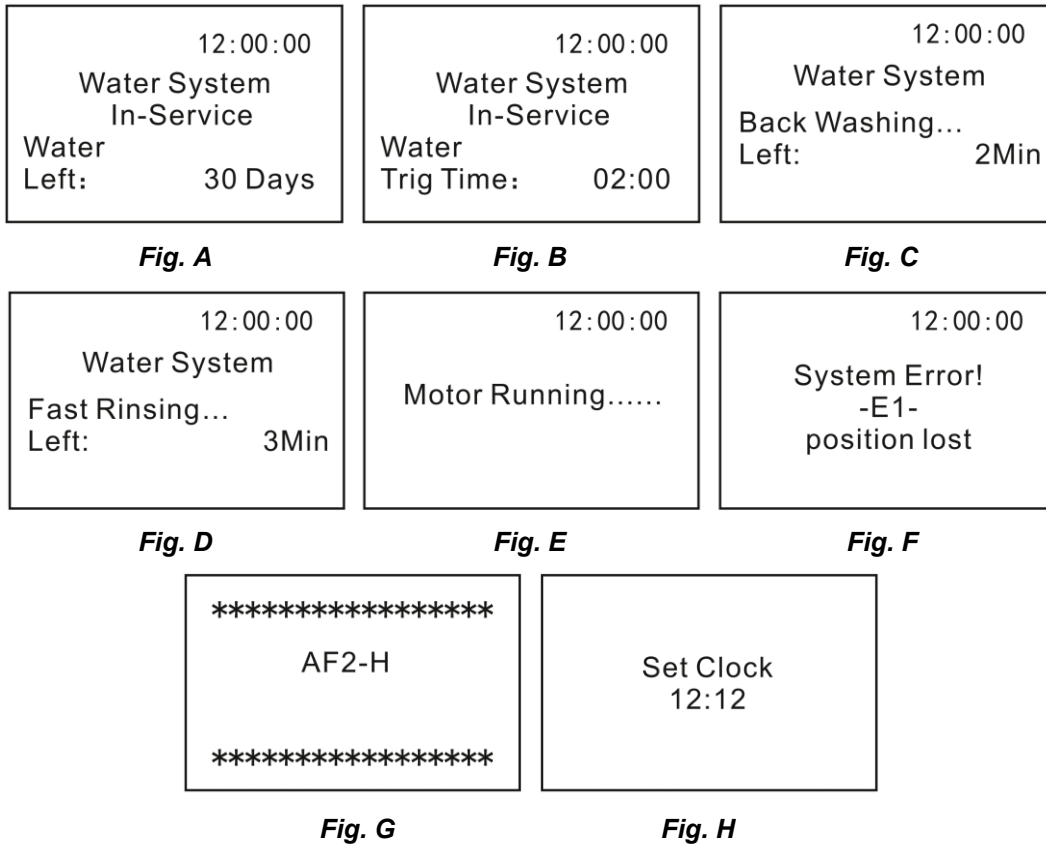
12:00:00
Water System
In-Service
Water
Left： 30 Days

Fig. A

12:00:00
Water System
In-Service
Water
Trig Time： 02:00

Fig. B

12:00:00
Water System
Back Washing...
Left: 2Min

Fig. C

12:00:00
Water System
Fast Rinsing...
Left: 3Min

Fig. D

12:00:00
Motor Running......

Fig. E

12:00:00
System Error!
-E1-
position lost

Fig. F

*****************
AF2-H
*****************

Fig. G

Set Clock
12:12

Fig. H